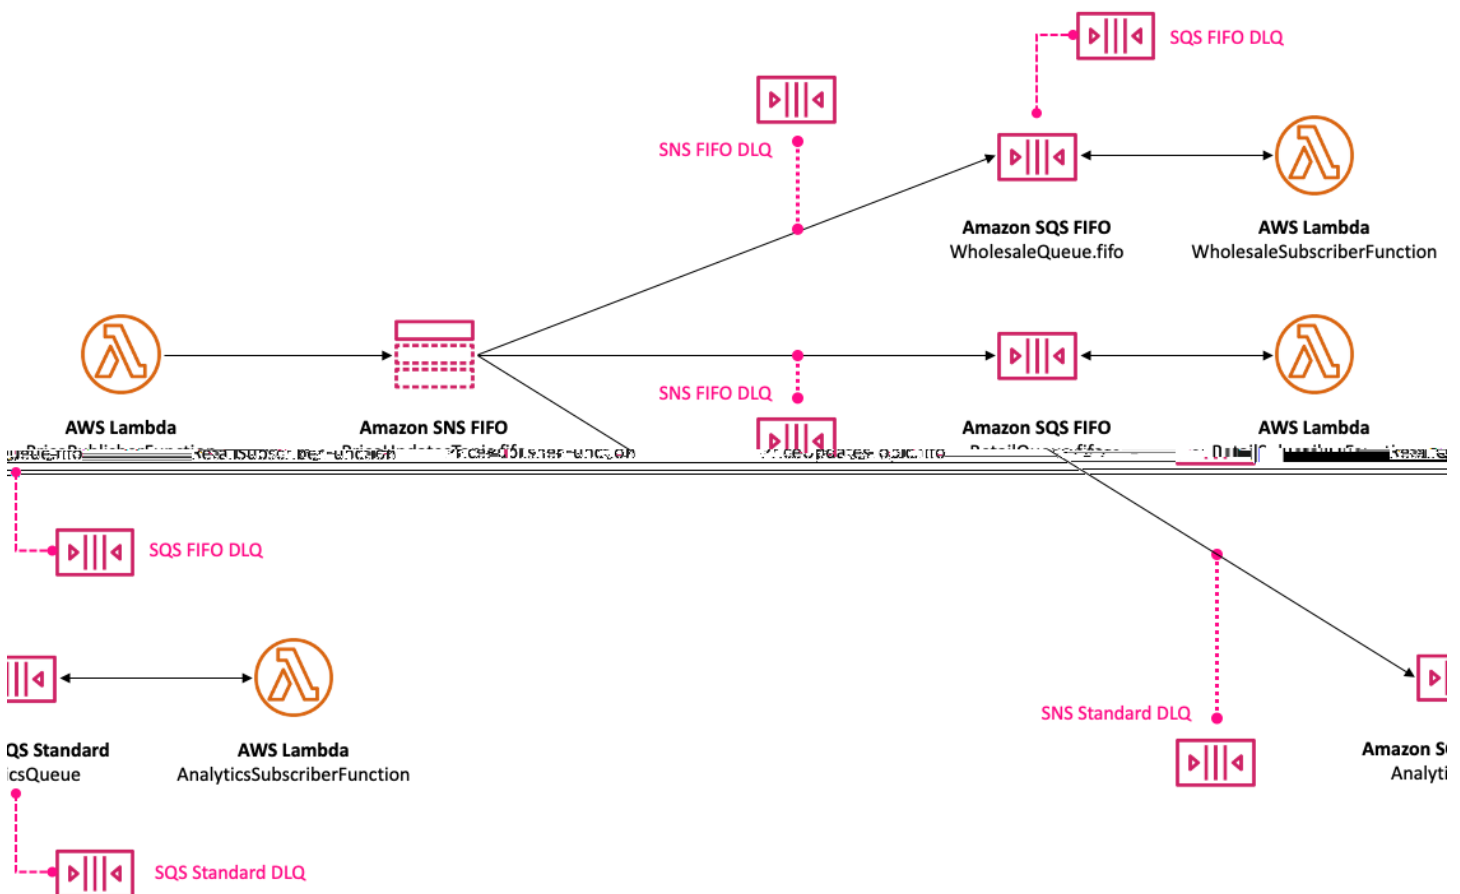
SQS FIFO DLQ

SNS FIFO DLQ

Amazon SQS FIFO
WholesaleQueue.fifo

AWS Lambda
WholesaleSubscriberFunction

AWS Lambda

Amazon SNS FIFO

SNS FIFO DLQ

Amazon SQS FIFO

AWS Lambda

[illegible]

SQS FIFO DLQ

QS Standard
icsQueue

AWS Lambda
AnalyticsSubscriberFunction

SNS Standard DLQ

Amazon S
Analyti

SQS Standard DLQ